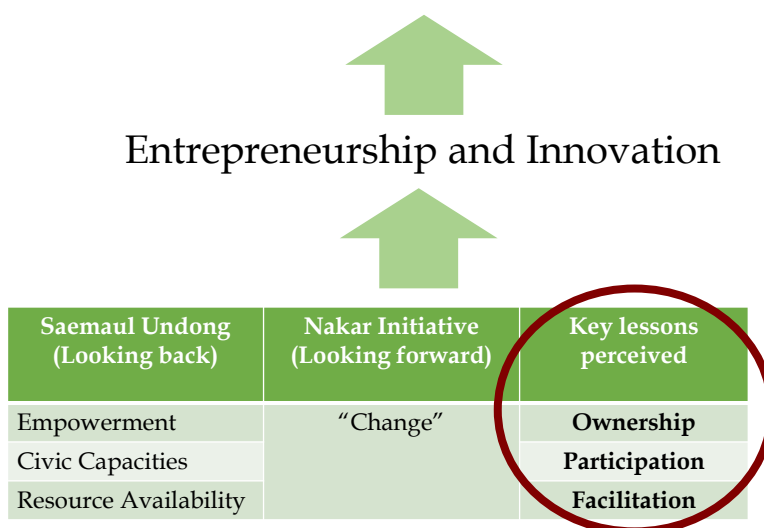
Entrepreneurship and Innovation

| Saemaul Undong (Looking back) | Nakar Initiative (Looking forward) | Key lessons perceived |
|---|---|---|
| Empowerment | “Change” | **Ownership** |
| Civic Capacities | | **Participation** |
| Resource Availability | | **Facilitation** |